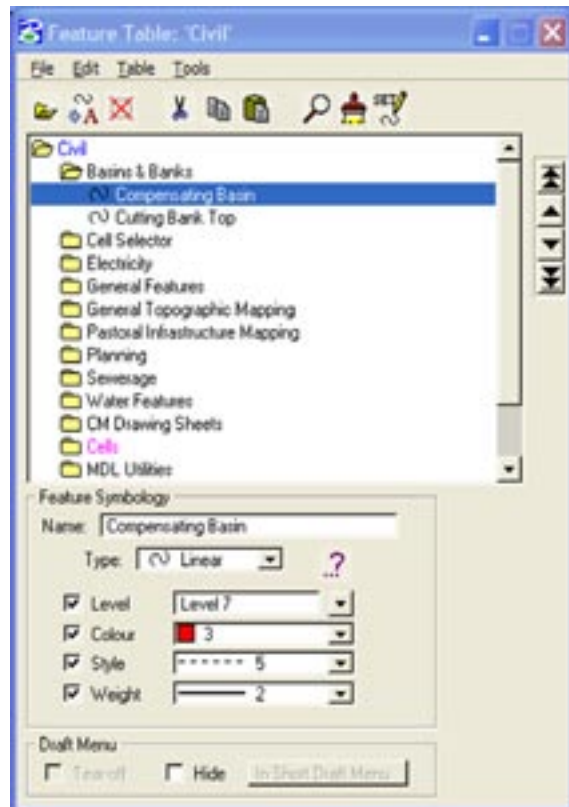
Feature Table: 'Civil'

File Edit Table Tools

Civil
Basins & Banks
Compensating Basin
Cutting Bank Top
Cell Selector
Electricity
General Features
General Topographic Mapping
Pastoral Infrastructure Mapping
Planning
Sewerage
Water Features
CM Drawing Sheets
Cells
MDL Utilities

Feature Symbology
Name: Compensating Basin
Type: Linear
?
Level Level 7
Colour 3
Style 5
Weight 2

Draft Menu
Tear-off Hide In Short Draft Menu